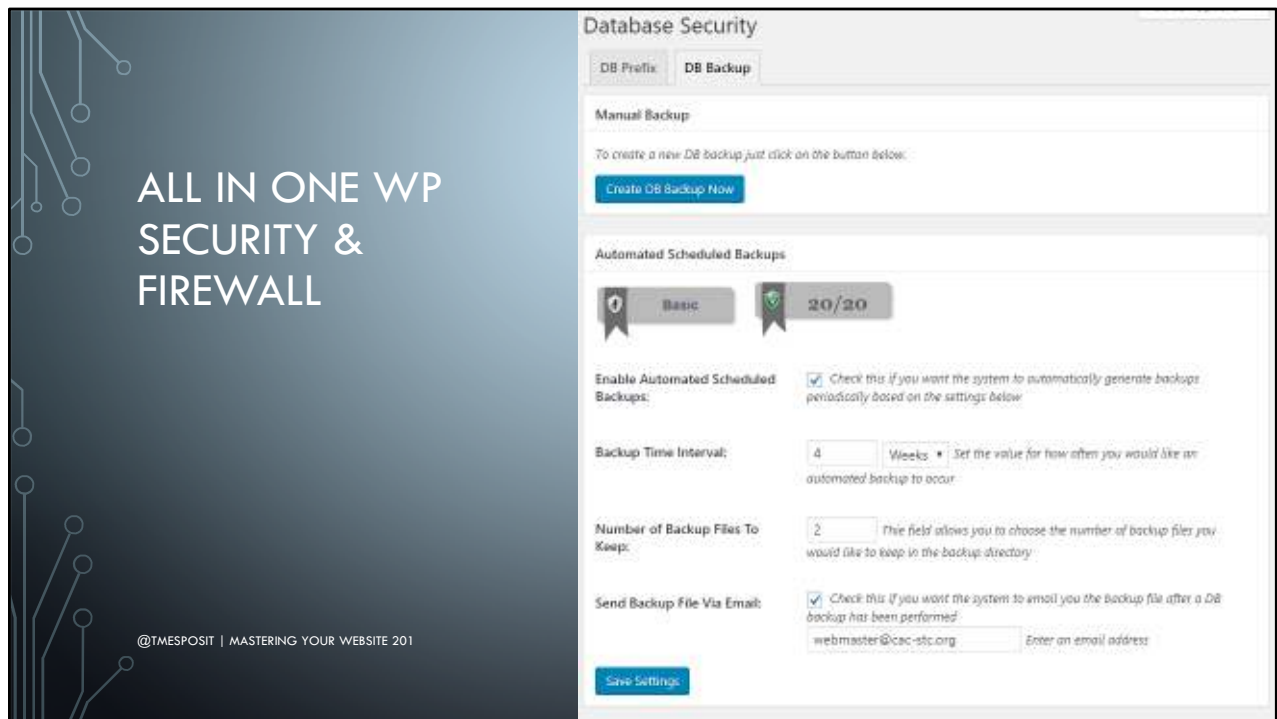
ALL IN ONE WP SECURITY & FIREWALL

@TMESPOSIT | MASTERING YOUR WEBSITE 201

Database Security

DB Prefix | DB Backup

Manual Backup

To create a new DB backup just click on the button below.

Create DB Backup Now

Automated Scheduled Backups

Basic

20/20

Enable Automated Scheduled Backups: Check this if you want the system to automatically generate backups periodically based on the settings below

Backup Time Interval: 4 Weeks Set the value for how often you would like an automated backup to occur

Number of Backup Files To Keep: 2 This field allows you to choose the number of backup files you would like to keep in the backup directory

Send Backup File Via Email: Check this if you want the system to email you the backup file after a DB backup has been performed

webmaster@cac-stc.org Enter an email address

Save Settings